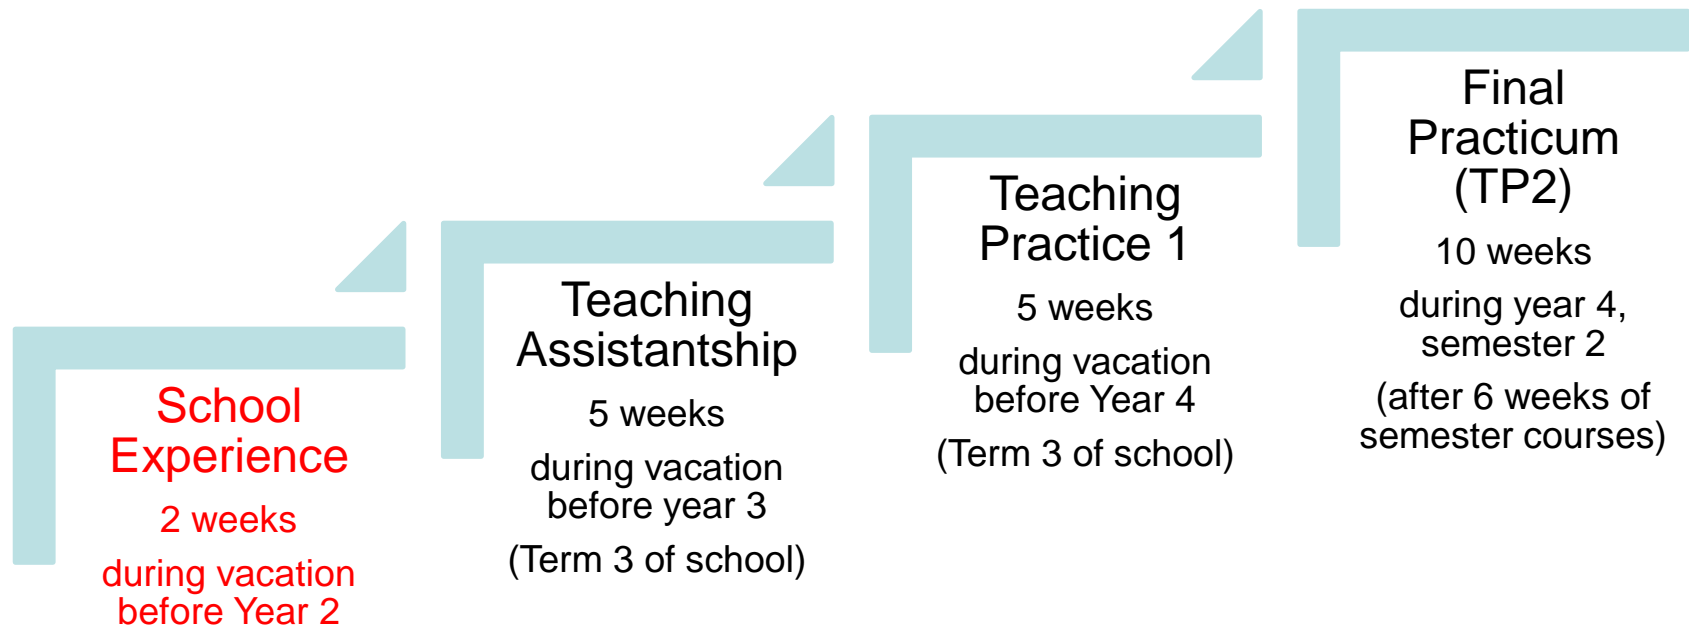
School Experience

2 weeks

during vacation before Year 2

Teaching Assistantship

5 weeks

during vacation before year 3

(Term 3 of school)

Teaching Practice 1

5 weeks

during vacation before Year 4

(Term 3 of school)

Final Practicum (TP2)

10 weeks

during year 4, semester 2

(after 6 weeks of semester courses)